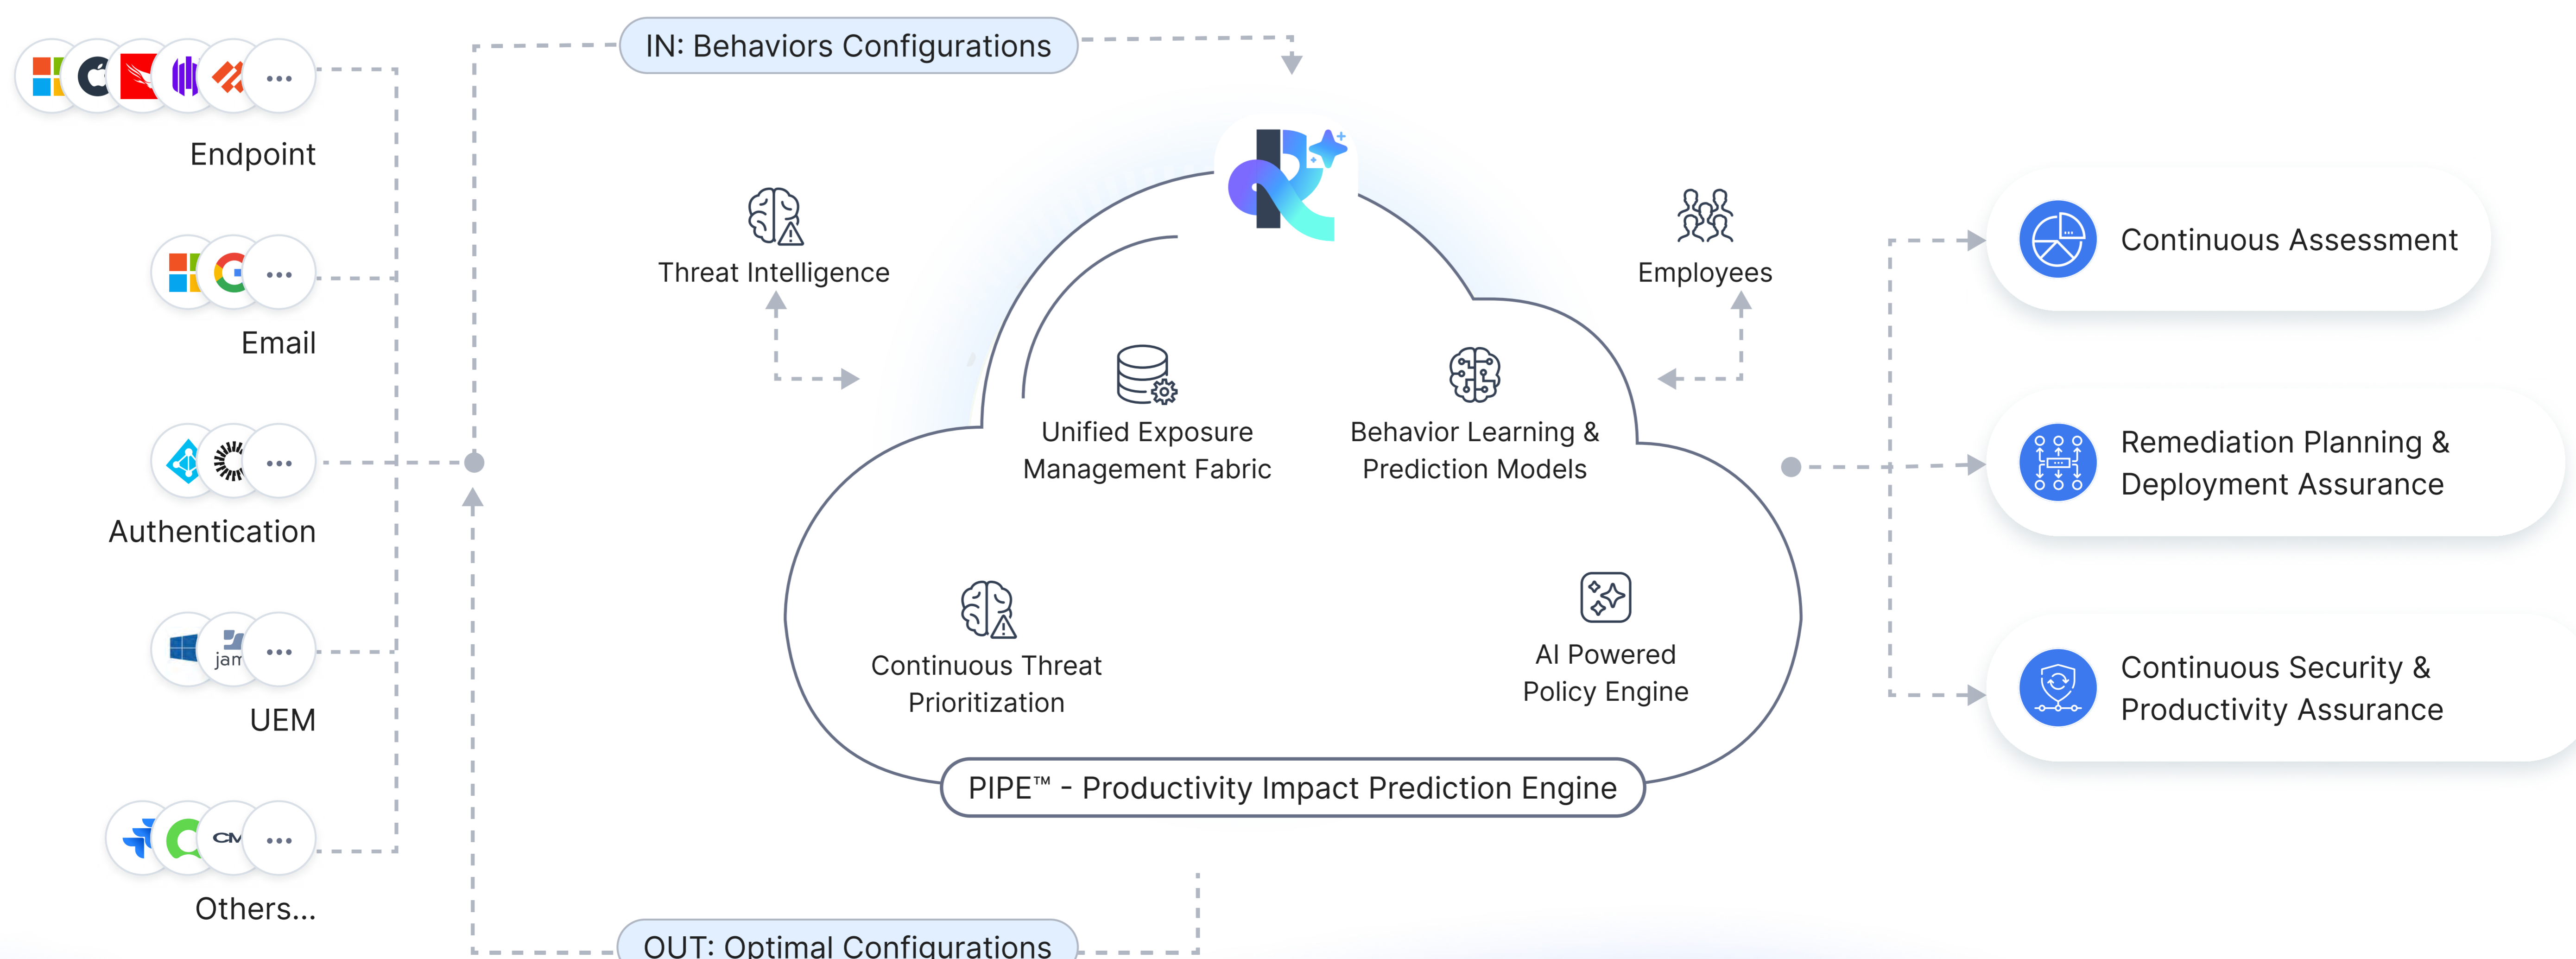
IN: Behaviors Configurations

...
Endpoint

...
Email

...
Authentication

jamf ...
UEM

...
Others...

Threat Intelligence

Employees

Unified Exposure Management Fabric

Behavior Learning & Prediction Models

Continuous Threat Prioritization

AI Powered Policy Engine

PIPE™ - Productivity Impact Prediction Engine

Continuous Assessment

Remediation Planning & Deployment Assurance

Continuous Security & Productivity Assurance

OUT: Optimal Configurations